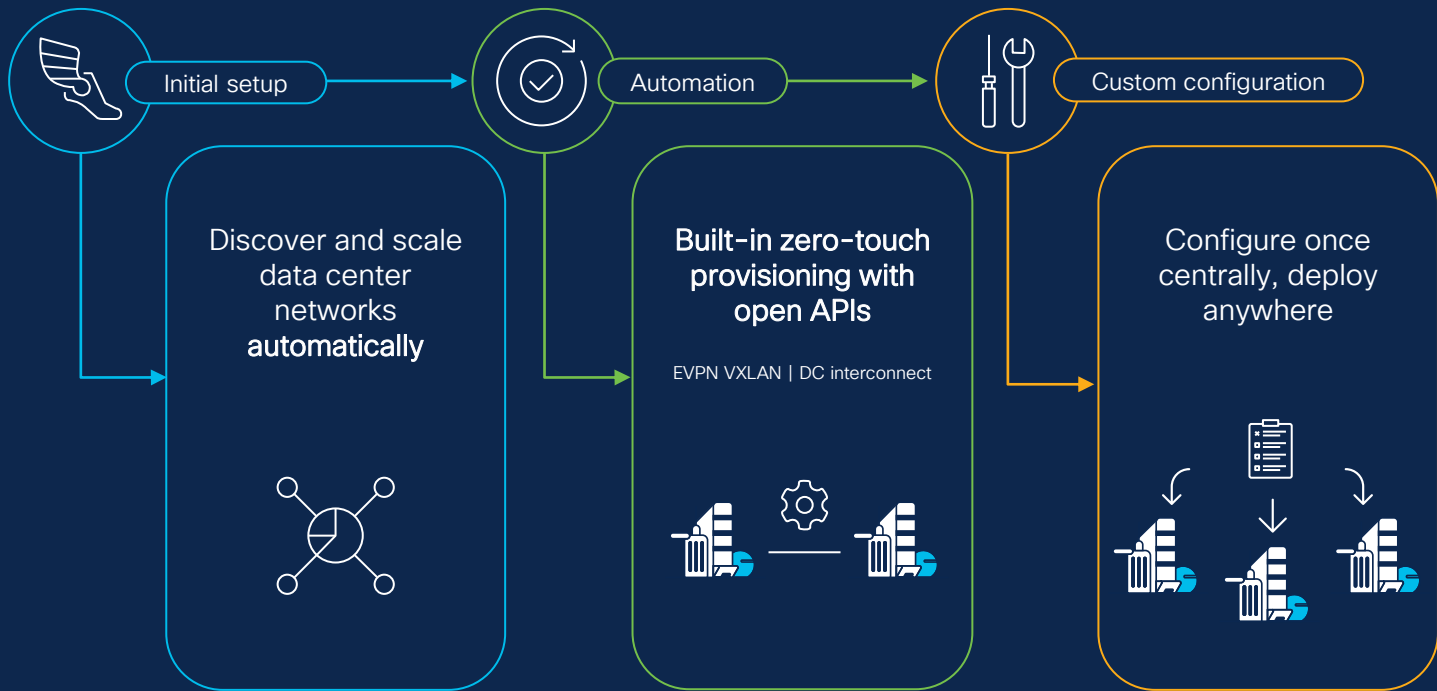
Initial setup

Automation

Custom configuration

Discover and scale data center networks automatically

Built-in zero-touch provisioning with open APIs

EVPN VXLAN | DC interconnect

Configure once centrally, deploy anywhere